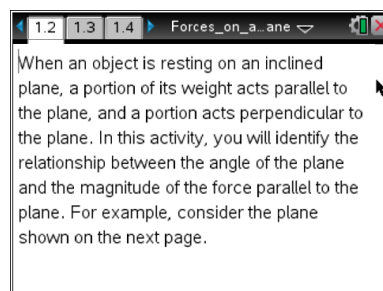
1.2 1.3 1.4 Forces_on_a...ane

When an object is resting on an inclined plane, a portion of its weight acts parallel to the plane, and a portion acts perpendicular to the plane. In this activity, you will identify the relationship between the angle of the plane and the magnitude of the force parallel to the plane. For example, consider the plane shown on the next page.